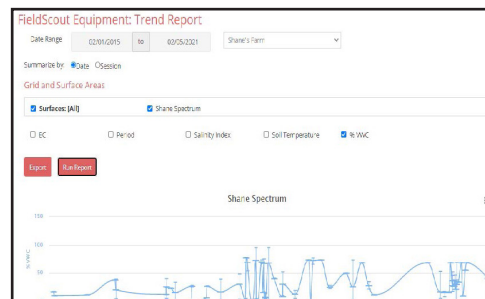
FieldScout Equipment: Trend Report

Date Range 02/01/2015 to 03/05/2021 Shane's Farm

Summarize by: Date Session

Grid and Surface Areas

Surfaces: [All] Shane Spectrum

EC Period Salinity Index Soil Temperature % VWC

Export Run Report

Shane Spectrum

150

100

% VWC

50